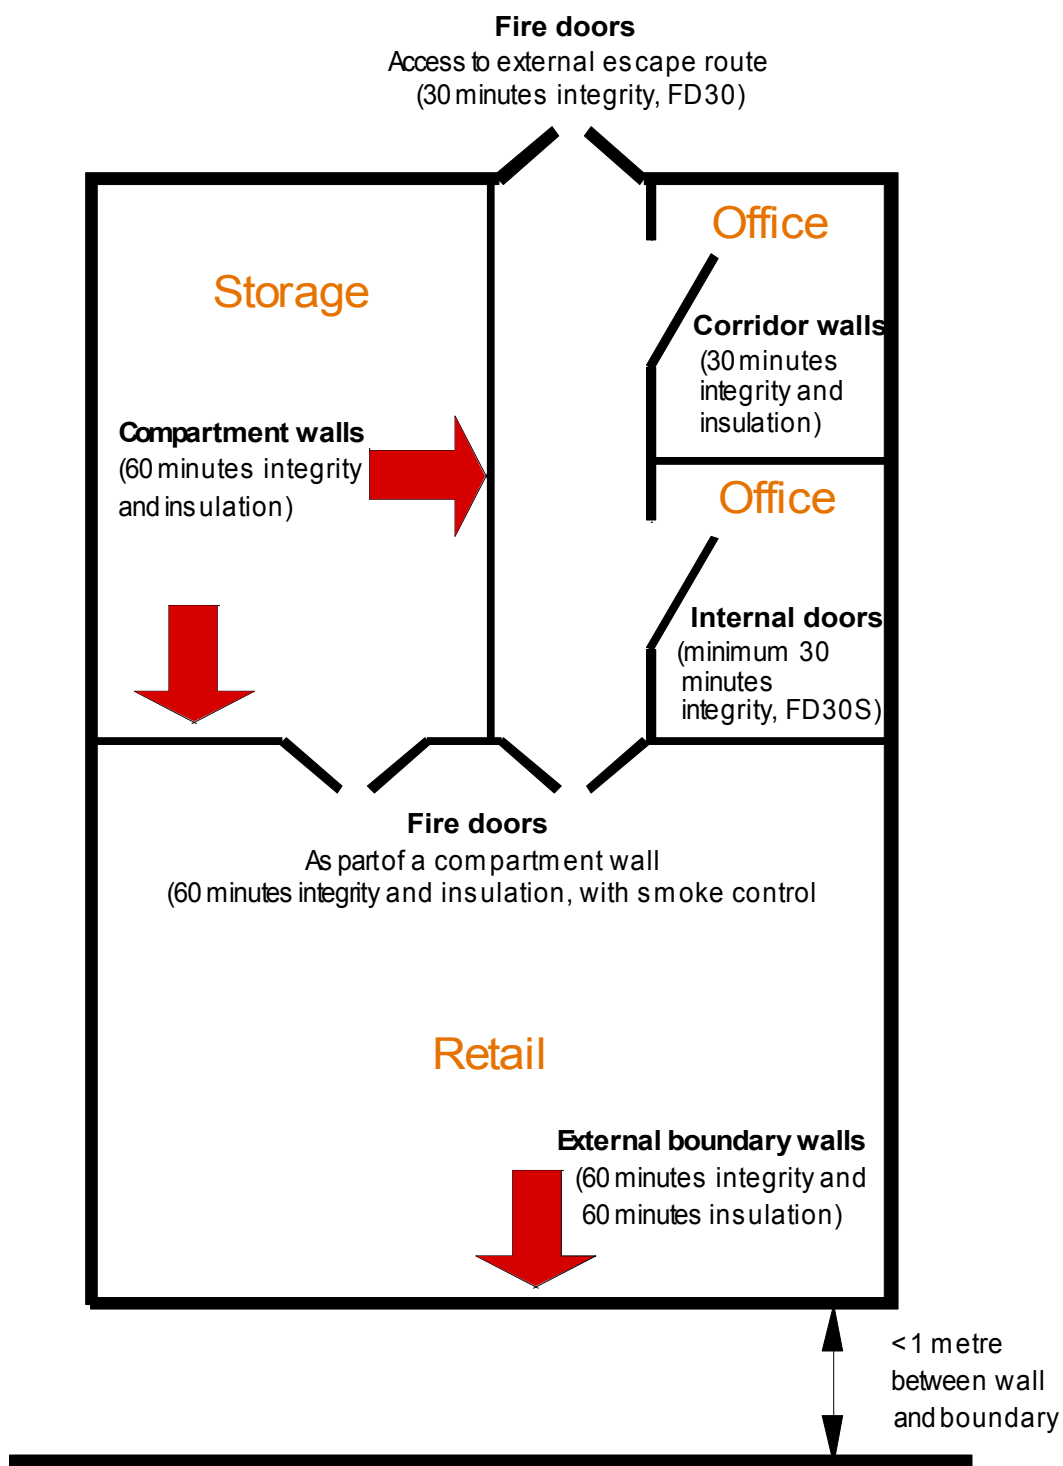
Fire doors
Access to external escape route
(30 minutes integrity, FD30)

Office

Storage

Corridor walls
(30 minutes integrity and insulation)

Compartment walls
(60 minutes integrity and insulation)

Office

Internal doors
(minimum 30 minutes integrity, FD30S)

Fire doors
As part of a compartment wall
(60 minutes integrity and insulation, with smoke control

Retail

External boundary walls
(60 minutes integrity and 60 minutes insulation)

<1 metre between wall and boundary